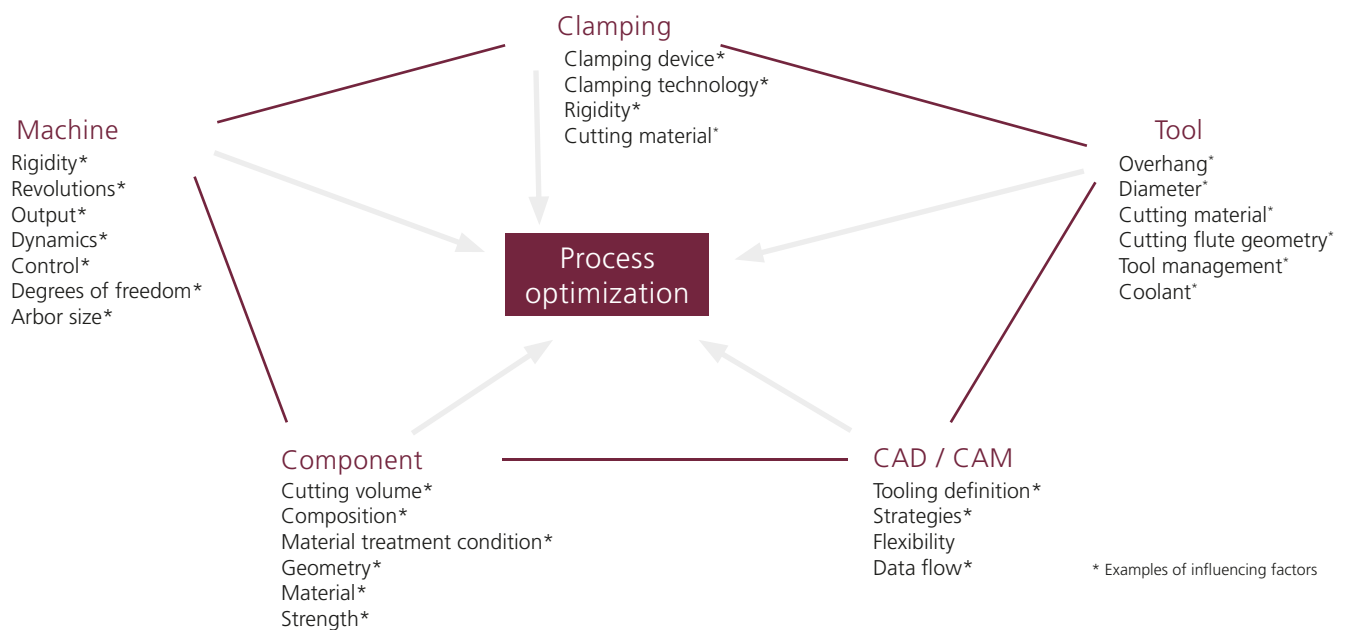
Clamping
Clamping device*
Clamping technology*
Rigidity*
Cutting material*

Machine
Rigidity*
Revolutions*
Output*
Dynamics*
Control*
Degrees of freedom*
Arbor size*

Tool
Overhang*
Diameter*
Cutting material*
Cutting flute geometry*
Tool management*
Coolant*

Process optimization

Component
Cutting volume*
Composition*
Material treatment condition*
Geometry*
Material*
Strength*

CAD / CAM
Tooling definition*
Strategies*
Flexibility
Data flow*

* Examples of influencing factors